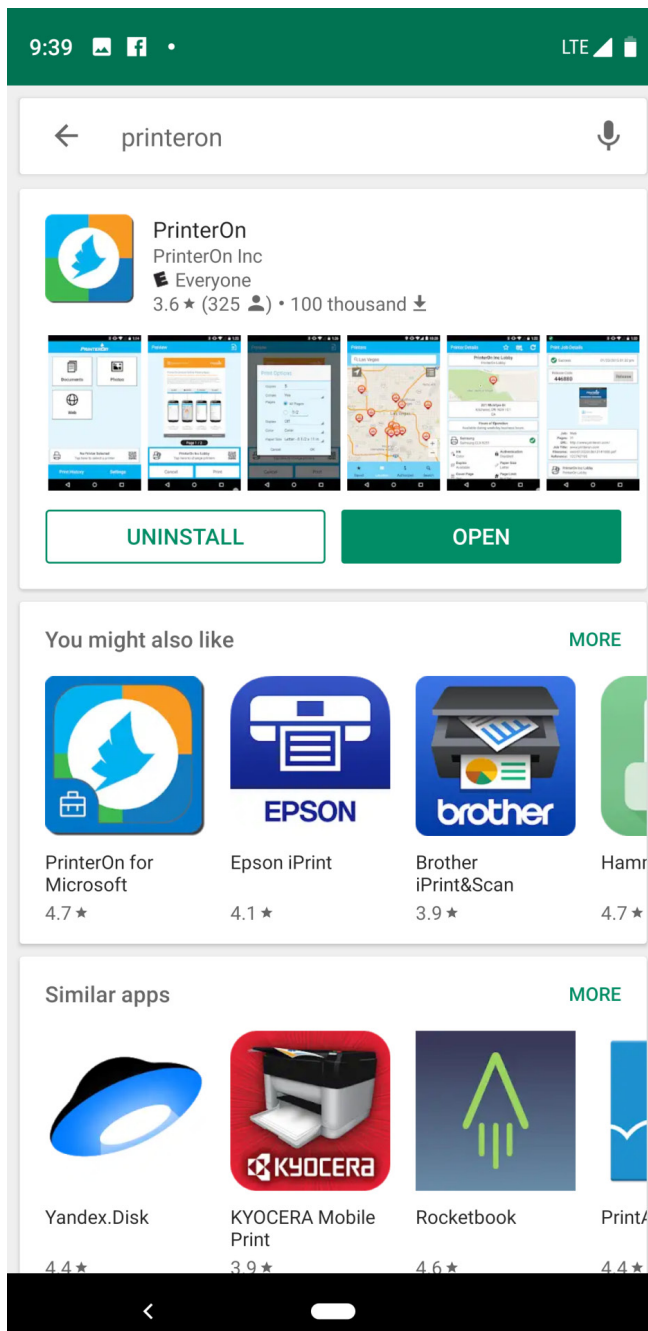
9:39 LTE

printeron

PrinterOn
PrinterOn Inc
E Everyone
3.6 ★ (325 ) • 100 thousand

UNINSTALL
OPEN

You might also like
MORE

EPSON
brother

PrinterOn for Microsoft
4.7 ★
Epson iPrint
4.1 ★
Brother iPrint&Scan
3.9 ★
Ham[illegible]
4.7 ★

Similar apps
MORE

KYOCERA

Yandex.Disk
4.4 ★
KYOCERA Mobile Print
3.9 ★
Rocketbook
4.6 ★
Print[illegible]
4.4 ★